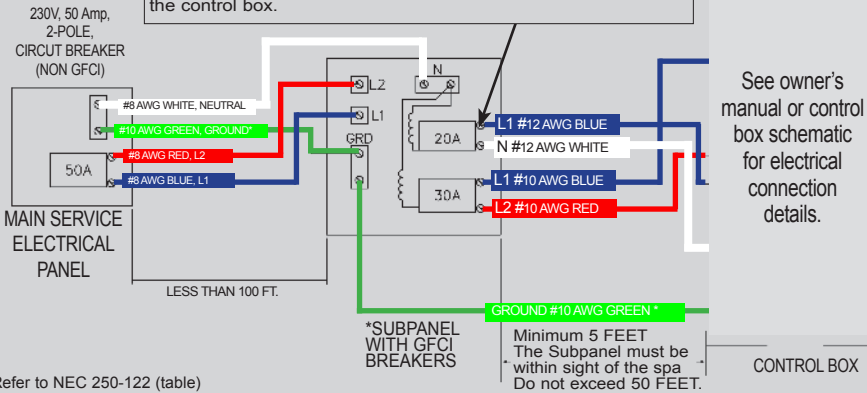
230V, 50 Amp, 2-POLE, CIRCUT BREAKER (NON GFCI)

the control box.

#8 AWG WHITE, NEUTRAL

#10 AWG GREEN, GROUND*

#8 AWG RED, L2

50A

#8 AWG BLUE, L1

MAIN SERVICE ELECTRICAL PANEL

LESS THAN 100 FT.

L2

L1

GRD

N

20A

30A

L1 #12 AWG BLUE

N #12 AWG WHITE

L1 #10 AWG BLUE

L2 #10 AWG RED

GROUND #10 AWG GREEN *

*SUBPANEL WITH GFCI BREAKERS

Minimum 5 FEET
The Subpanel must be within sight of the spa
Do not exceed 50 FEET.

See owner's manual or control box schematic for electrical connection details.

CONTROL BOX

Refer to NEC 250-122 (table)